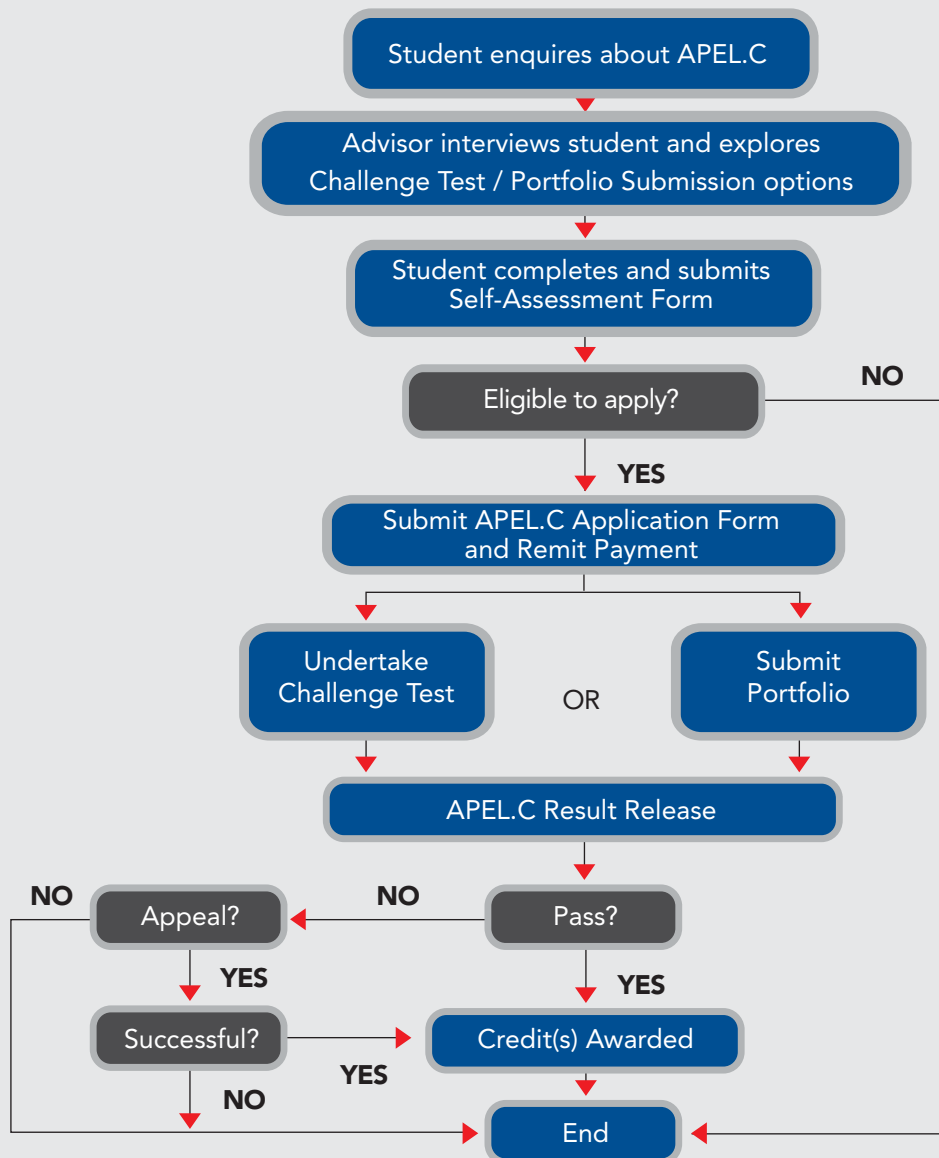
Student enquires about APEL.C

Advisor interviews student and explores Challenge Test / Portfolio Submission options

Student completes and submits Self-Assessment Form

Eligible to apply?

NO

YES

Submit APEL.C Application Form and Remit Payment

Undertake Challenge Test

OR

Submit Portfolio

APEL.C Result Release

NO

Appeal?

NO

Pass?

YES

YES

Successful?

Credit(s) Awarded

YES

NO

End